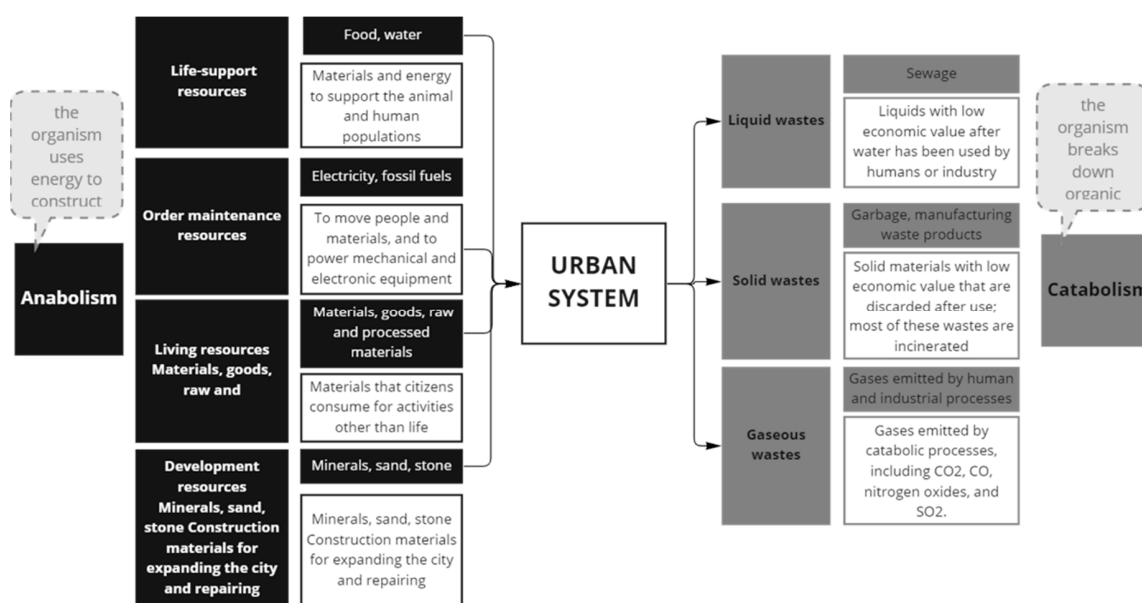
the organism uses energy to construct

Anabolism

Life-support resources

Food, water

Materials and energy to support the animal and human populations

Order maintenance resources

Electricity, fossil fuels

To move people and materials, and to power mechanical and electronic equipment

Living resources Materials, goods, raw and

Materials, goods, raw and processed materials

Materials that citizens consume for activities other than life

Development resources Minerals, sand, stone Construction materials for expanding the city and repairing

Minerals, sand, stone

Minerals, sand, stone Construction materials for expanding the city and repairing

URBAN SYSTEM

Liquid wastes

Sewage

Liquids with low economic value after water has been used by humans or industry

Solid wastes

Garbage, manufacturing waste products

Solid materials with low economic value that are discarded after use; most of these wastes are incinerated

Gaseous wastes

Gases emitted by human and industrial processes

Gases emitted by catabolic processes, including CO2, CO, nitrogen oxides, and SO2.

the organism breaks down organic

Catabolism